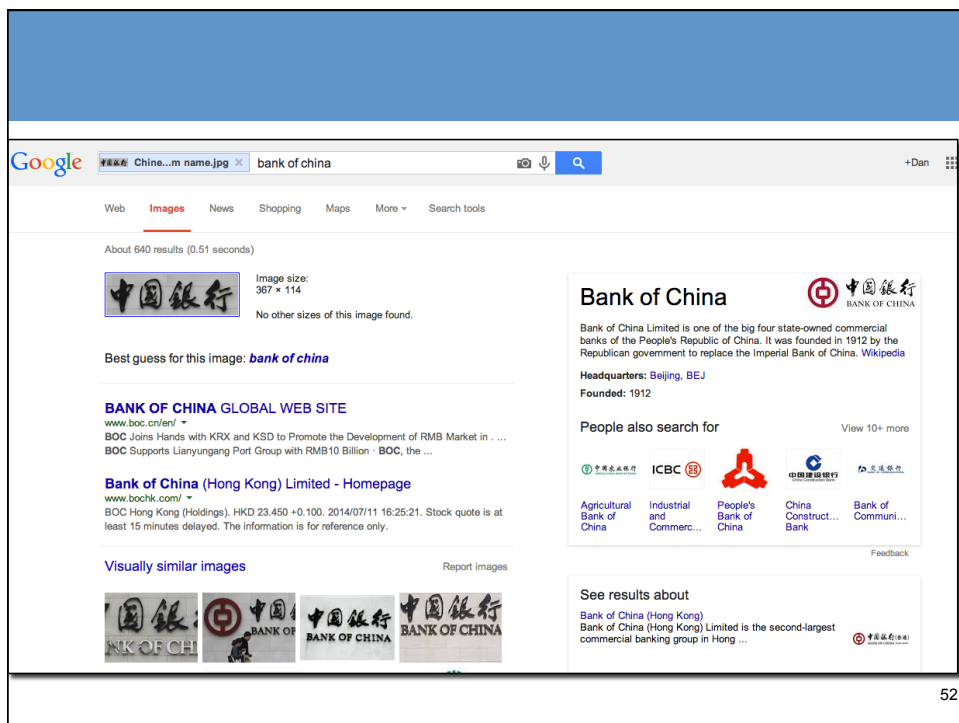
Google 中国银行 Chine...m name.jpg × bank of china

+Dan

Web Images News Shopping Maps More Search tools

About 640 results (0.51 seconds)

中国银行

Image size:
367 × 114

No other sizes of this image found.

Best guess for this image: bank of china

BANK OF CHINA GLOBAL WEB SITE
www.boc.cn/en/
BOC Joins Hands with KRX and KSD to Promote the Development of RMB Market in . ...
BOC Supports Lianyungang Port Group with RMB10 Billion · BOC, the ...

Bank of China (Hong Kong) Limited - Homepage
www.bochk.com/
BOC Hong Kong (Holdings). HKD 23.450 +0.100. 2014/07/11 16:25:21. Stock quote is at least 15 minutes delayed. The information is for reference only.

Visually similar images

Report images

中国银行 NK OF CH BANK OF BANK OF CHINA BANK OF CHINA

Bank of China

中国银行
BANK OF CHINA

Bank of China Limited is one of the big four state-owned commercial banks of the People's Republic of China. It was founded in 1912 by the Republican government to replace the Imperial Bank of China. Wikipedia

Headquarters: Beijing, BEJ

Founded: 1912

People also search for

View 10+ more

中国农业银行 ICBC 中国建设银行 交通银行

Agricultural Bank of China

Industrial and Commerc...

People's Bank of China

China Construct... Bank

Bank of Communi...

Feedback

See results about

Bank of China (Hong Kong)
Bank of China (Hong Kong) Limited is the second-largest commercial banking group in Hong ...

中国银行(香港)

52